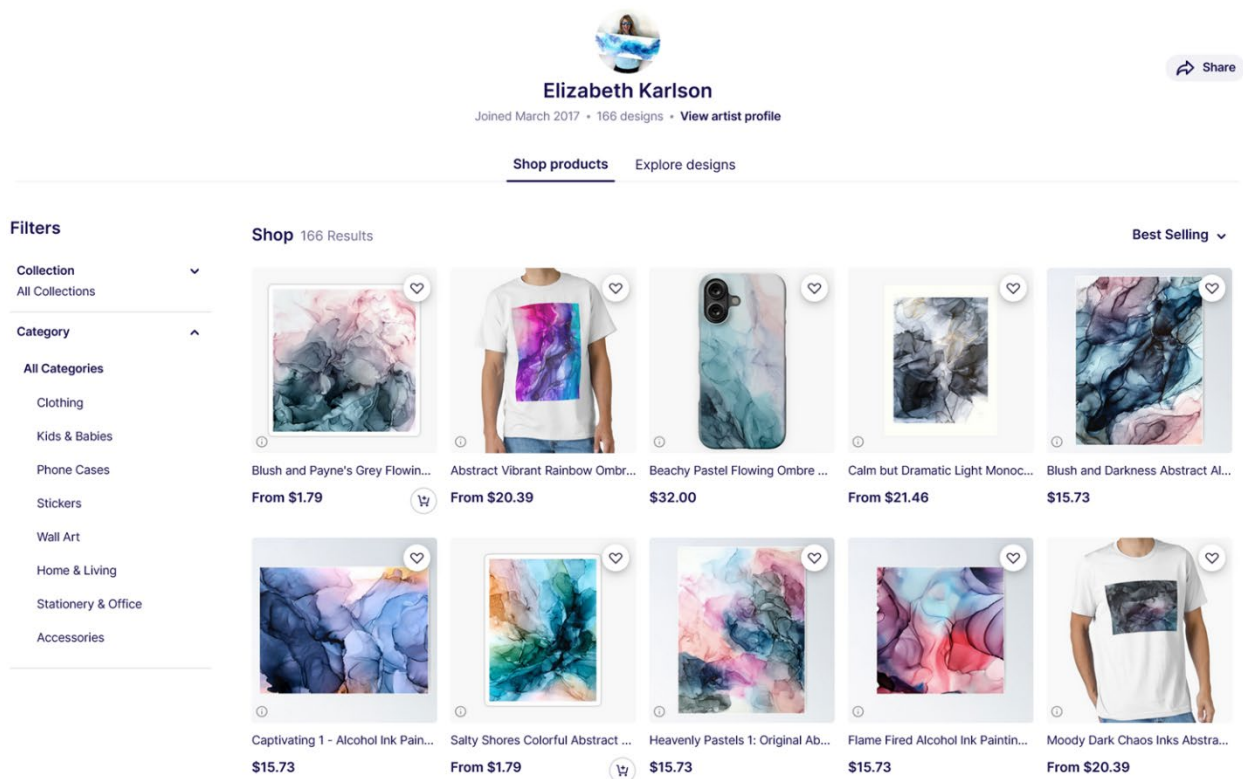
Elizabeth Karlson

Joined March 2017 • 166 designs • View artist profile

Share

Shop products Explore designs

Filters

Collection
All Collections

Category

All Categories
Clothing
Kids & Babies
Phone Cases
Stickers
Wall Art
Home & Living
Stationery & Office
Accessories

Shop 166 Results

Best Selling

Blush and Payne's Grey Flowin...
From $1.79

Abstract Vibrant Rainbow Ombr...
From $20.39

Beachy Pastel Flowing Ombre ...
$32.00

Calm but Dramatic Light Monoc...
From $21.46

Blush and Darkness Abstract Al...
$15.73

Captivating 1 - Alcohol Ink Pain...
$15.73

Salty Shores Colorful Abstract ...
From $1.79

Heavenly Pastels 1: Original Ab...
$15.73

Flame Fired Alcohol Ink Paintin...
$15.73

Moody Dark Chaos Inks Abstra...
From $20.39